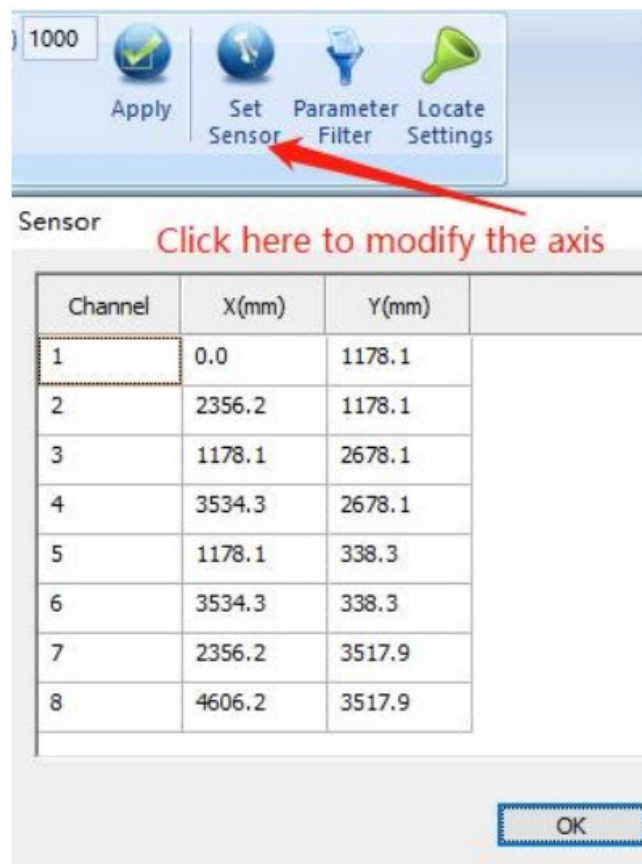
) 1000

Apply

Set Sensor

Parameter Filter

Locate Settings

Sensor

Click here to modify the axis

| Channel | X(mm) | Y(mm) |
|---|---|---|
| 1 | 0.0 | 1178.1 |
| 2 | 2356.2 | 1178.1 |
| 3 | 1178.1 | 2678.1 |
| 4 | 3534.3 | 2678.1 |
| 5 | 1178.1 | 338.3 |
| 6 | 3534.3 | 338.3 |
| 7 | 2356.2 | 3517.9 |
| 8 | 4606.2 | 3517.9 |

OK